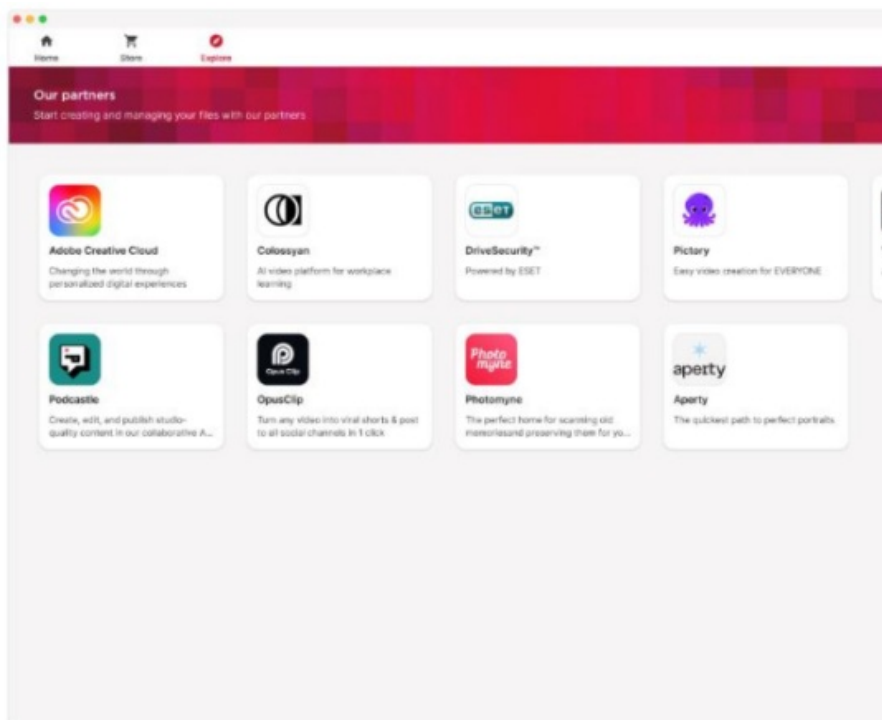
Home
Store
Explore

Our partners
Start creating and managing your files with our partners

Adobe Creative Cloud
Changing the world through personalized digital experiences

Colossyan
AI video platform for workplace learning

ESET
DriveSecurity™
Powered by ESET

Pictory
Easy video creation for EVERYONE

Podcastle
Create, edit, and publish studio-quality content in our collaborative A...

Opus Clip
OpusClip
Turn any video into viral shorts & post to all social channels in 1 click

Photo myne
Photomyne
The perfect home for scanning old memoriesand preserving them for yo...

aperty
Aperty
The quickest path to perfect portraits